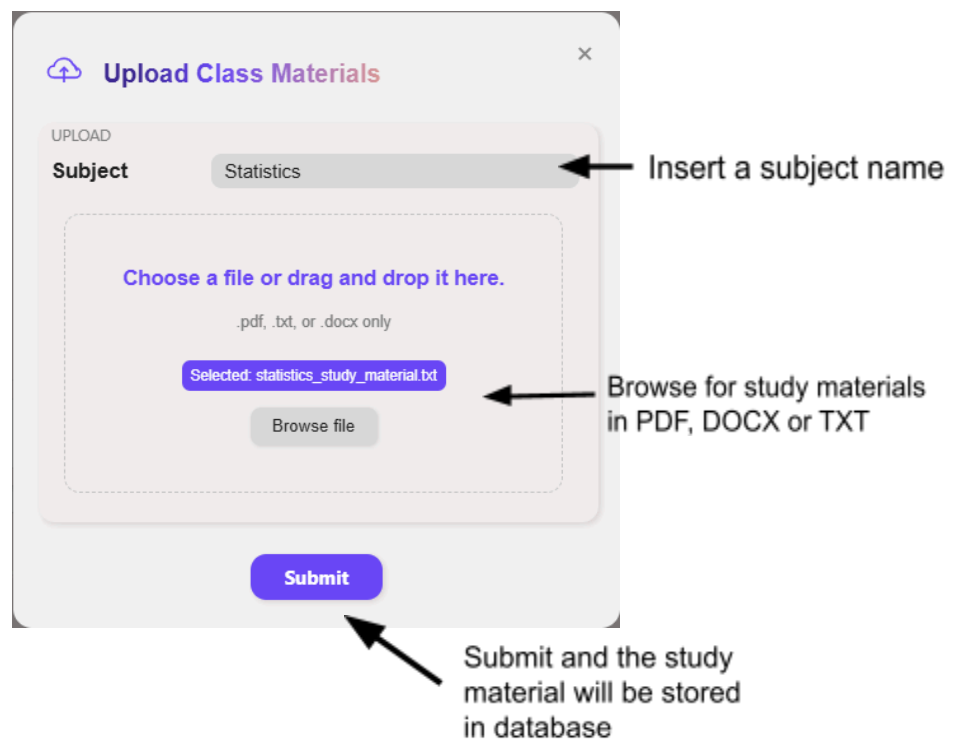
Upload Class Materials

×

UPLOAD

Subject Statistics

Insert a subject name

Choose a file or drag and drop it here.

.pdf, .txt, or .docx only

Selected: statistics_study_material.txt

Browse file

Browse for study materials in PDF, DOCX or TXT

Submit

Submit and the study material will be stored in database